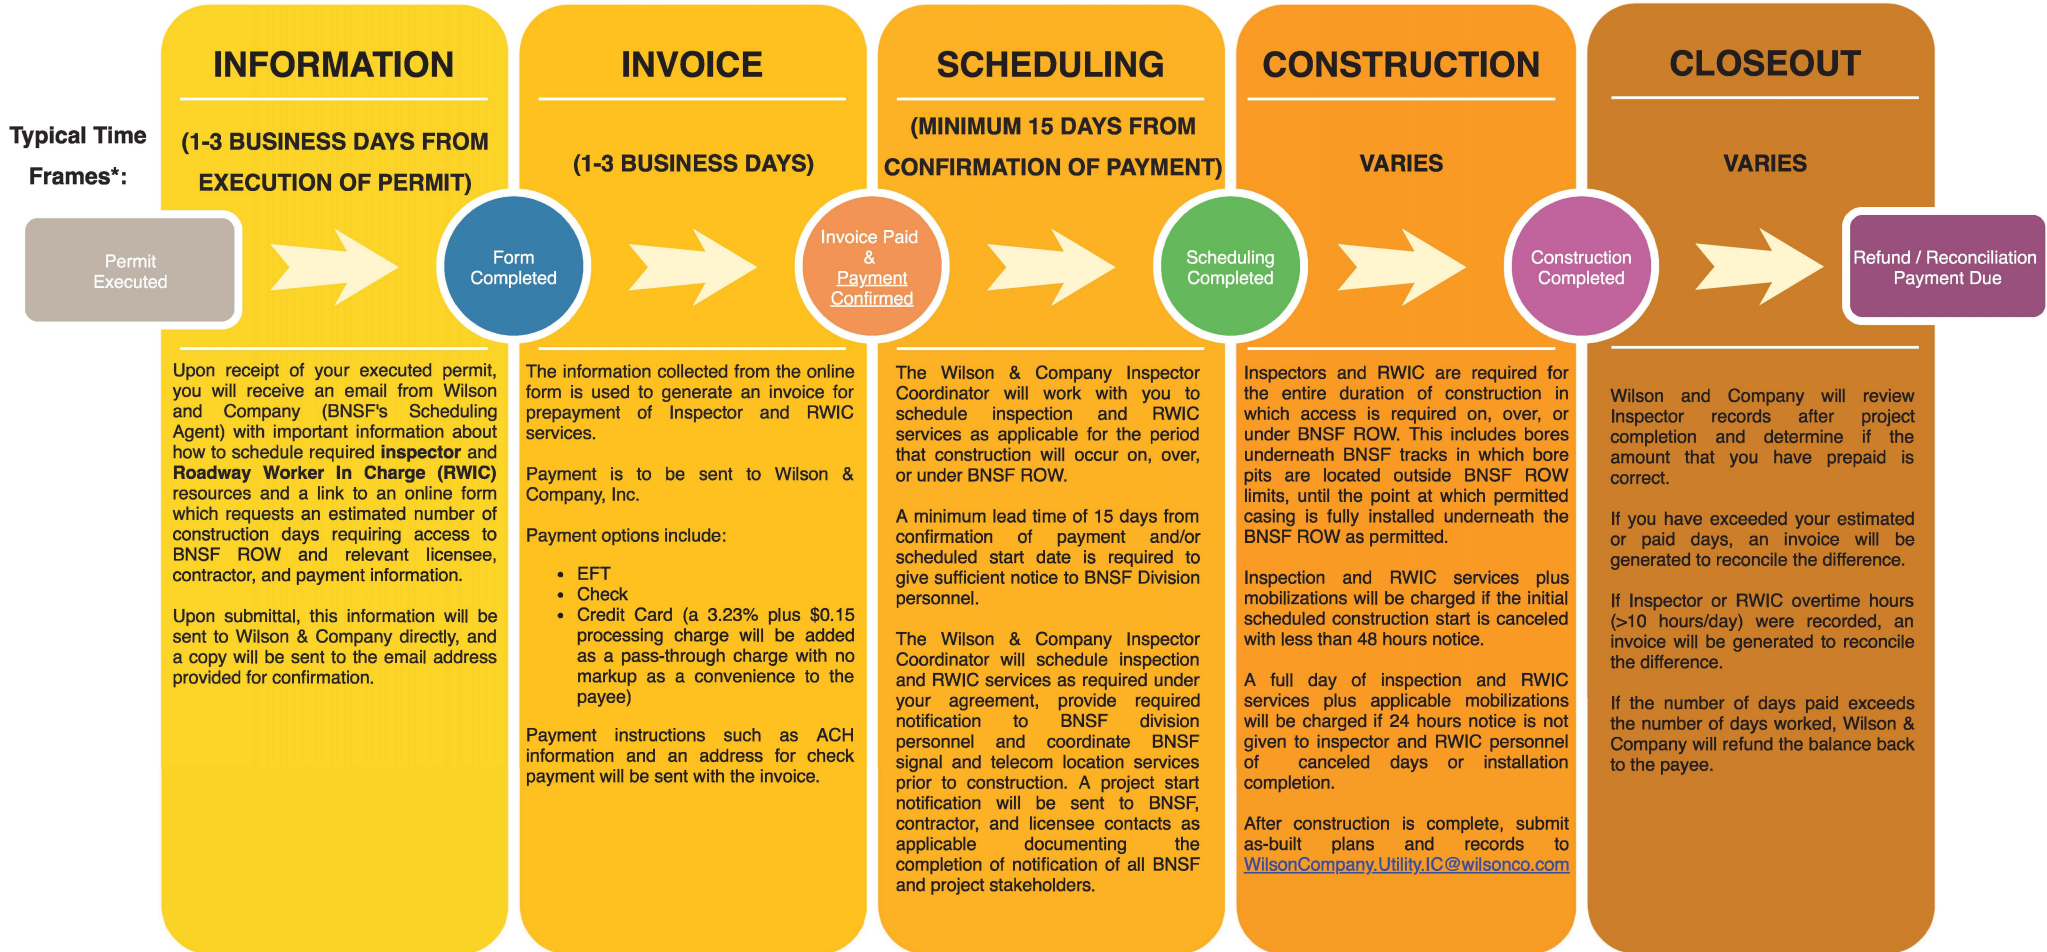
Typical Time Frames*:

Permit Executed

INFORMATION

(1-3 BUSINESS DAYS FROM EXECUTION OF PERMIT)

Form Completed

Upon receipt of your executed permit, you will receive an email from Wilson and Company (BNSF's Scheduling Agent) with important information about how to schedule required **inspector** and **Roadway Worker In Charge (RWIC)** resources and a link to an online form which requests an estimated number of construction days requiring access to BNSF ROW and relevant licensee, contractor, and payment information.

Upon submittal, this information will be sent to Wilson & Company directly, and a copy will be sent to the email address provided for confirmation.

INVOICE

(1-3 BUSINESS DAYS)

Invoice Paid & Payment Confirmed

The information collected from the online form is used to generate an invoice for prepayment of Inspector and RWIC services.

Payment is to be sent to Wilson & Company, Inc.

Payment options include:

- EFT
- Check
- Credit Card (a 3.23% plus $0.15 processing charge will be added as a pass-through charge with no markup as a convenience to the payee)

Payment instructions such as ACH information and an address for check payment will be sent with the invoice.

SCHEDULING

(MINIMUM 15 DAYS FROM CONFIRMATION OF PAYMENT)

Scheduling Completed

The Wilson & Company Inspector Coordinator will work with you to schedule inspection and RWIC services as applicable for the period that construction will occur on, over, or under BNSF ROW.

A minimum lead time of 15 days from confirmation of payment and/or scheduled start date is required to give sufficient notice to BNSF Division personnel.

The Wilson & Company Inspector Coordinator will schedule inspection and RWIC services as required under your agreement, provide required notification to BNSF division personnel and coordinate BNSF signal and telecom location services prior to construction. A project start notification will be sent to BNSF, contractor, and licensee contacts as applicable documenting the completion of notification of all BNSF and project stakeholders.

CONSTRUCTION

VARIES

Construction Completed

Inspectors and RWIC are required for the entire duration of construction in which access is required on, over, or under BNSF ROW. This includes bores underneath BNSF tracks in which bore pits are located outside BNSF ROW limits, until the point at which permitted casing is fully installed underneath the BNSF ROW as permitted.

Inspection and RWIC services plus mobilizations will be charged if the initial scheduled construction start is canceled with less than 48 hours notice.

A full day of inspection and RWIC services plus applicable mobilizations will be charged if 24 hours notice is not given to inspector and RWIC personnel of canceled days or installation completion.

After construction is complete, submit as-built plans and records to WilsonCompany.Utility.IC@wilsonco.com

CLOSEOUT

VARIES

Refund / Reconciliation Payment Due

Wilson and Company will review Inspector records after project completion and determine if the amount that you have prepaid is correct.

If you have exceeded your estimated or paid days, an invoice will be generated to reconcile the difference.

If Inspector or RWIC overtime hours (>10 hours/day) were recorded, an invoice will be generated to reconcile the difference.

If the number of days paid exceeds the number of days worked, Wilson & Company will refund the balance back to the payee.